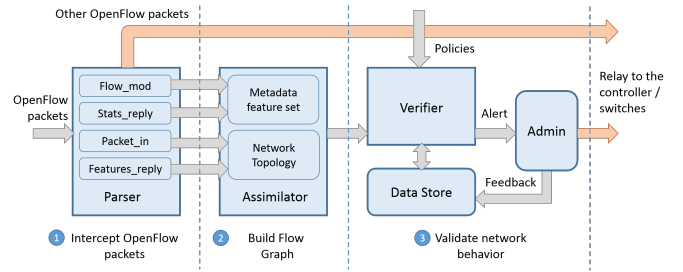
Other OpenFlow packets

Policies

OpenFlow packets

Flow_mod

Stats_reply

Packet_in

Features_reply

Parser

Metadata feature set

Network Topology

Assimilator

Verifier

Alert

Admin

Relay to the controller / switches

Data Store

Feedback

1 Intercept OpenFlow packets

2 Build Flow Graph

3 Validate network behavior